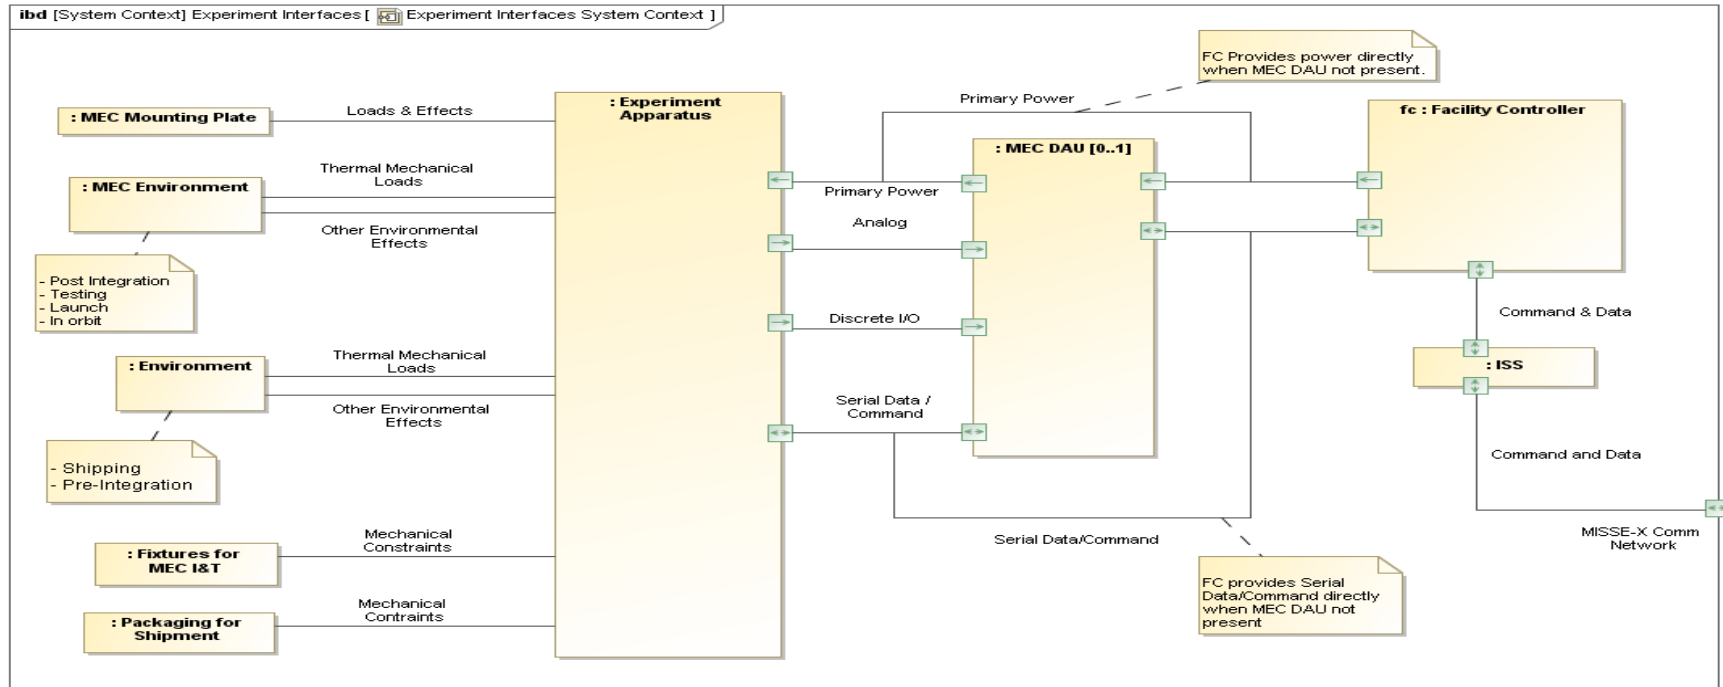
ibd [System Context] Experiment Interfaces [ Experiment Interfaces System Context ]

FC Provides power directly when MEC DAU not present.

Primary Power

: MEC Mounting Plate

Loads & Effects

: Experiment Apparatus

fc : Facility Controller

: MEC Environment

Thermal Mechanical Loads

Other Environmental Effects

: MEC DAU [0..1]

Primary Power

Analog

- Post Integration
- Testing
- Launch
- In orbit

Discrete I/O

Command & Data

: Environment

Thermal Mechanical Loads

Other Environmental Effects

: ISS

Serial Data / Command

- Shipping
- Pre-Integration

Command and Data

: Fixtures for MEC I&T

Mechanical Constraints

Serial Data/Command

MISSE-X Comm Network

: Packaging for Shipment

Mechanical Contraints

FC provides Serial Data/Command directly when MEC DAU not present